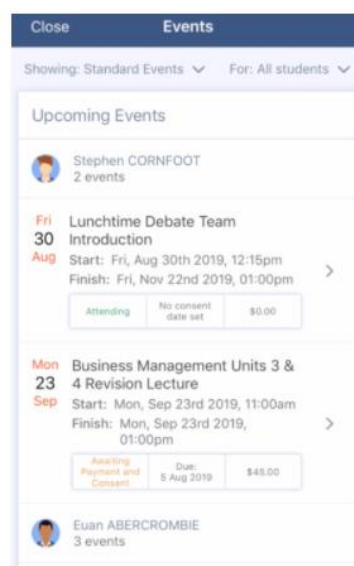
Close Events

Showing: Standard Events For: All students

Upcoming Events

Stephen CORNFOOT
2 events

Fri 30 Aug
Lunchtime Debate Team Introduction
Start: Fri, Aug 30th 2019, 12:15pm
Finish: Fri, Nov 22nd 2019, 01:00pm

| Attending | No consent date set | $0.00 |
|---|---|---|

Mon 23 Sep
Business Management Units 3 & 4 Revision Lecture
Start: Mon, Sep 23rd 2019, 11:00am
Finish: Mon, Sep 23rd 2019, 01:00pm

| Awaiting Payment and Consent | Due: 5 Aug 2019 | $45.00 |
|---|---|---|

Euan ABERCROMBIE
3 events